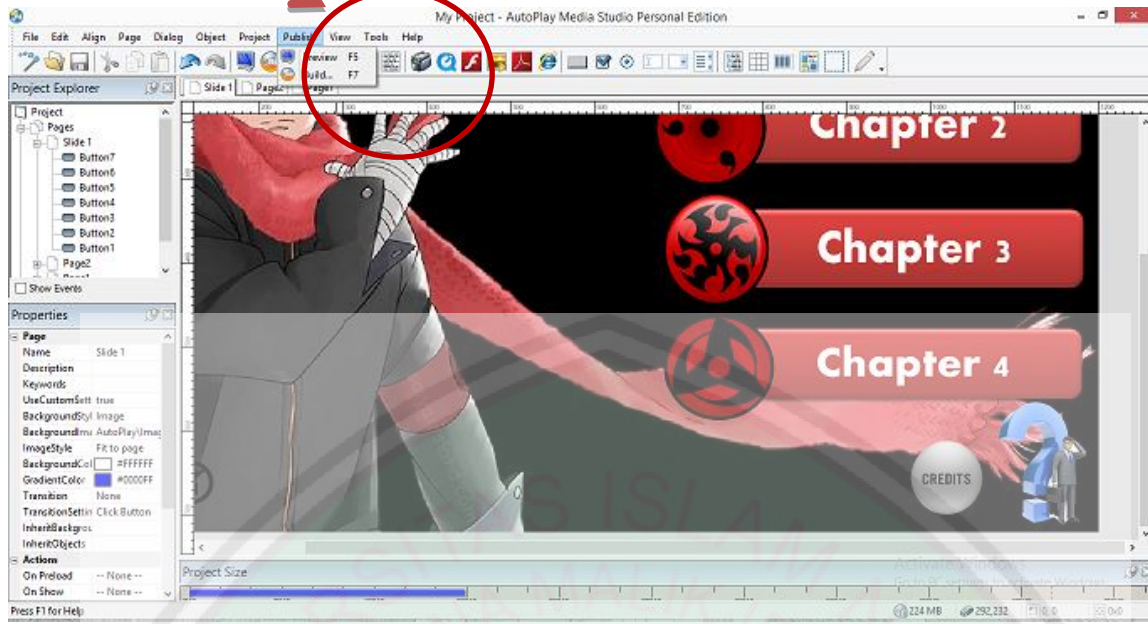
My Project - AutoPlay Media Studio Personal Edition

File Edit Align Page Dialog Object Project Publish View Tools Help

Preview F5
Build... F7

Project Explorer

Project
Pages
Slide 1
Button7
Button6
Button5
Button4
Button3
Button2
Button1
Page2

Show Events

Slide 1 Page2 Page3

Chapter 2
Chapter 3
Chapter 4
CREDITS

Properties

| Page | |
|---|---|
| Name | Slide 1 |
| Description | |
| Keywords | |
| UseCustomSett | true |
| BackgroundStyl | Image |
| BackgroundIma | AutoPlay\Imag |
| ImageStyle | Fit to page |
| BackgroundCol | #FFFFFF |
| GradientColor | #0000FF |
| Transition | None |
| TransitionSettin | Click Button |
| InheritBackgrou | |
| InheritObjects | |
| Actions | |
| On Preload | -- None -- |
| On Show | -- None -- |

Project Size

Activate Windows
Go to Settings to activate Windows.

Press F1 for Help

224 MB 292,232 0,0 0x0